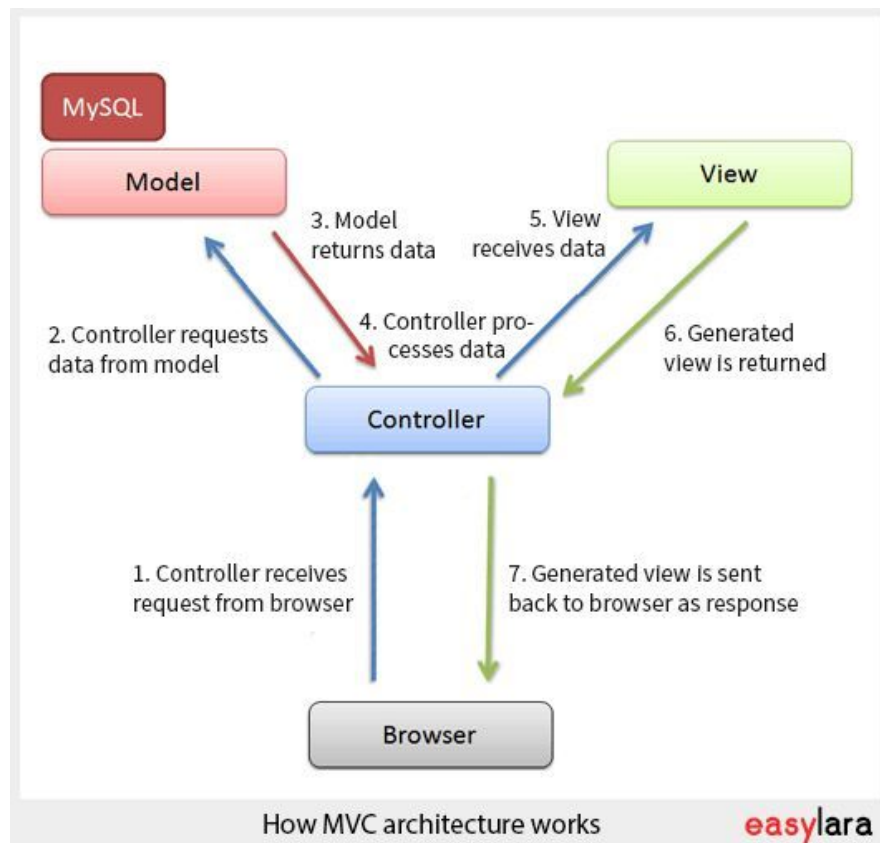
MySQL

Model

View

3. Model returns data

5. View receives data

2. Controller requests data from model

4. Controller processes data

6. Generated view is returned

Controller

1. Controller receives request from browser

7. Generated view is sent back to browser as response

Browser

How MVC architecture works

easylara